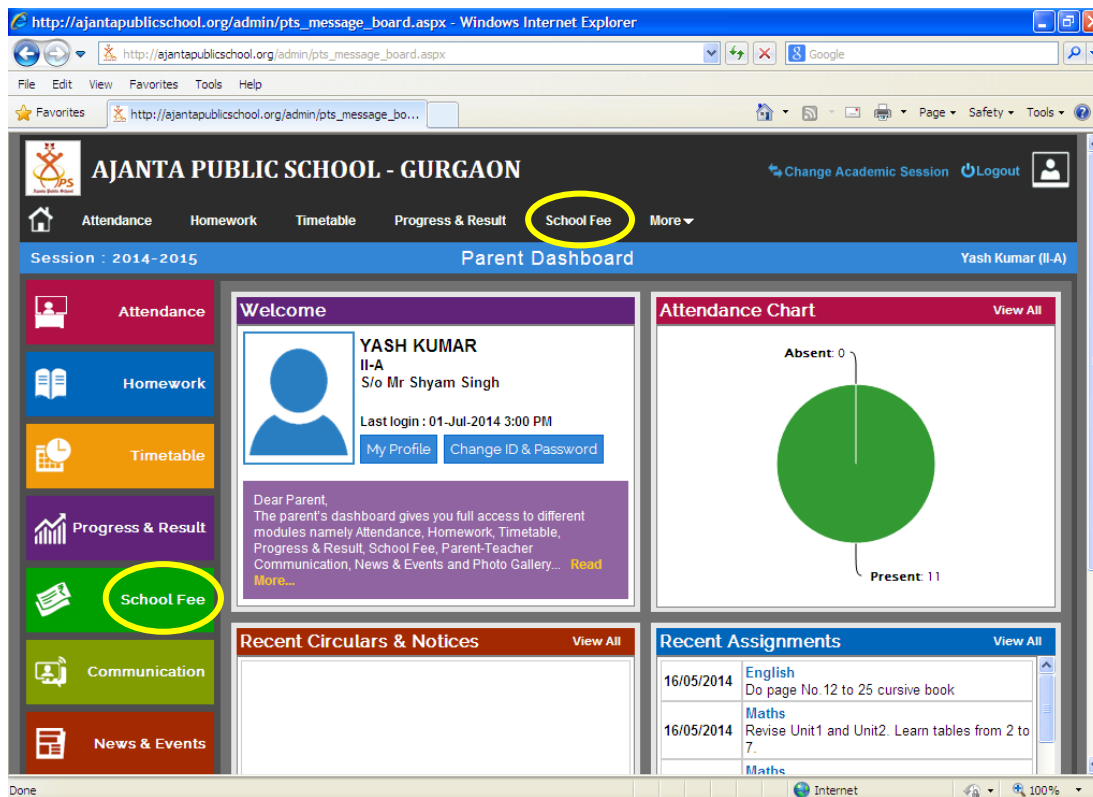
http://ajantapublicschool.org/admin/pts_message_board.aspx - Windows Internet Explorer

http://ajantapublicschool.org/admin/pts_message_board.aspx

Google

File Edit View Favorites Tools Help

Favorites http://ajantapublicschool.org/admin/pts_message_bo...

Page Safety Tools

PS

AJANTA PUBLIC SCHOOL - GURGAON

Change Academic Session Logout

Attendance Homework Timetable Progress & Result School Fee More

Session : 2014-2015 Parent Dashboard Yash Kumar (II-A)

Attendance

Homework

Timetable

Progress & Result

School Fee

Communication

News & Events

Welcome

YASH KUMAR
II-A
S/o Mr Shyam Singh

Last login : 01-Jul-2014 3:00 PM

My Profile Change ID & Password

Dear Parent,
The parent's dashboard gives you full access to different modules namely Attendance, Homework, Timetable, Progress & Result, School Fee, Parent-Teacher Communication, News & Events and Photo Gallery... Read More...

Attendance Chart View All

Absent: 0

Present: 11

Recent Circulars & Notices View All

Recent Assignments View All

| 16/05/2014 | English<br>Do page No.12 to 25 cursive book |
|---|---|
| 16/05/2014 | Maths<br>Revise Unit1 and Unit2. Learn tables from 2 to 7. |
| | Maths |

Done Internet 100%